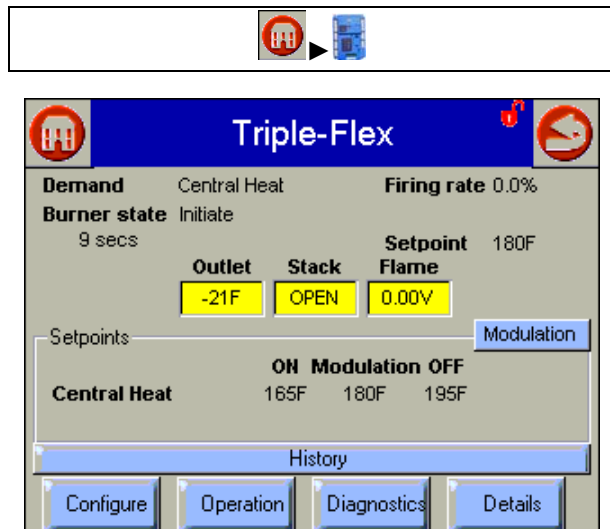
Triple-Flex

Demand Central Heat
Firing rate 0.0%
Burner state Initiate
9 secs
Setpoint 180F

| Outlet | Stack | Flame |
|---|---|---|
| -21F | OPEN | 0.00V |

Setpoints
Modulation

| | ON | Modulation | OFF |
|---|---|---|---|
| Central Heat | 165F | 180F | 195F |

History

Configure
Operation
Diagnostics
Details